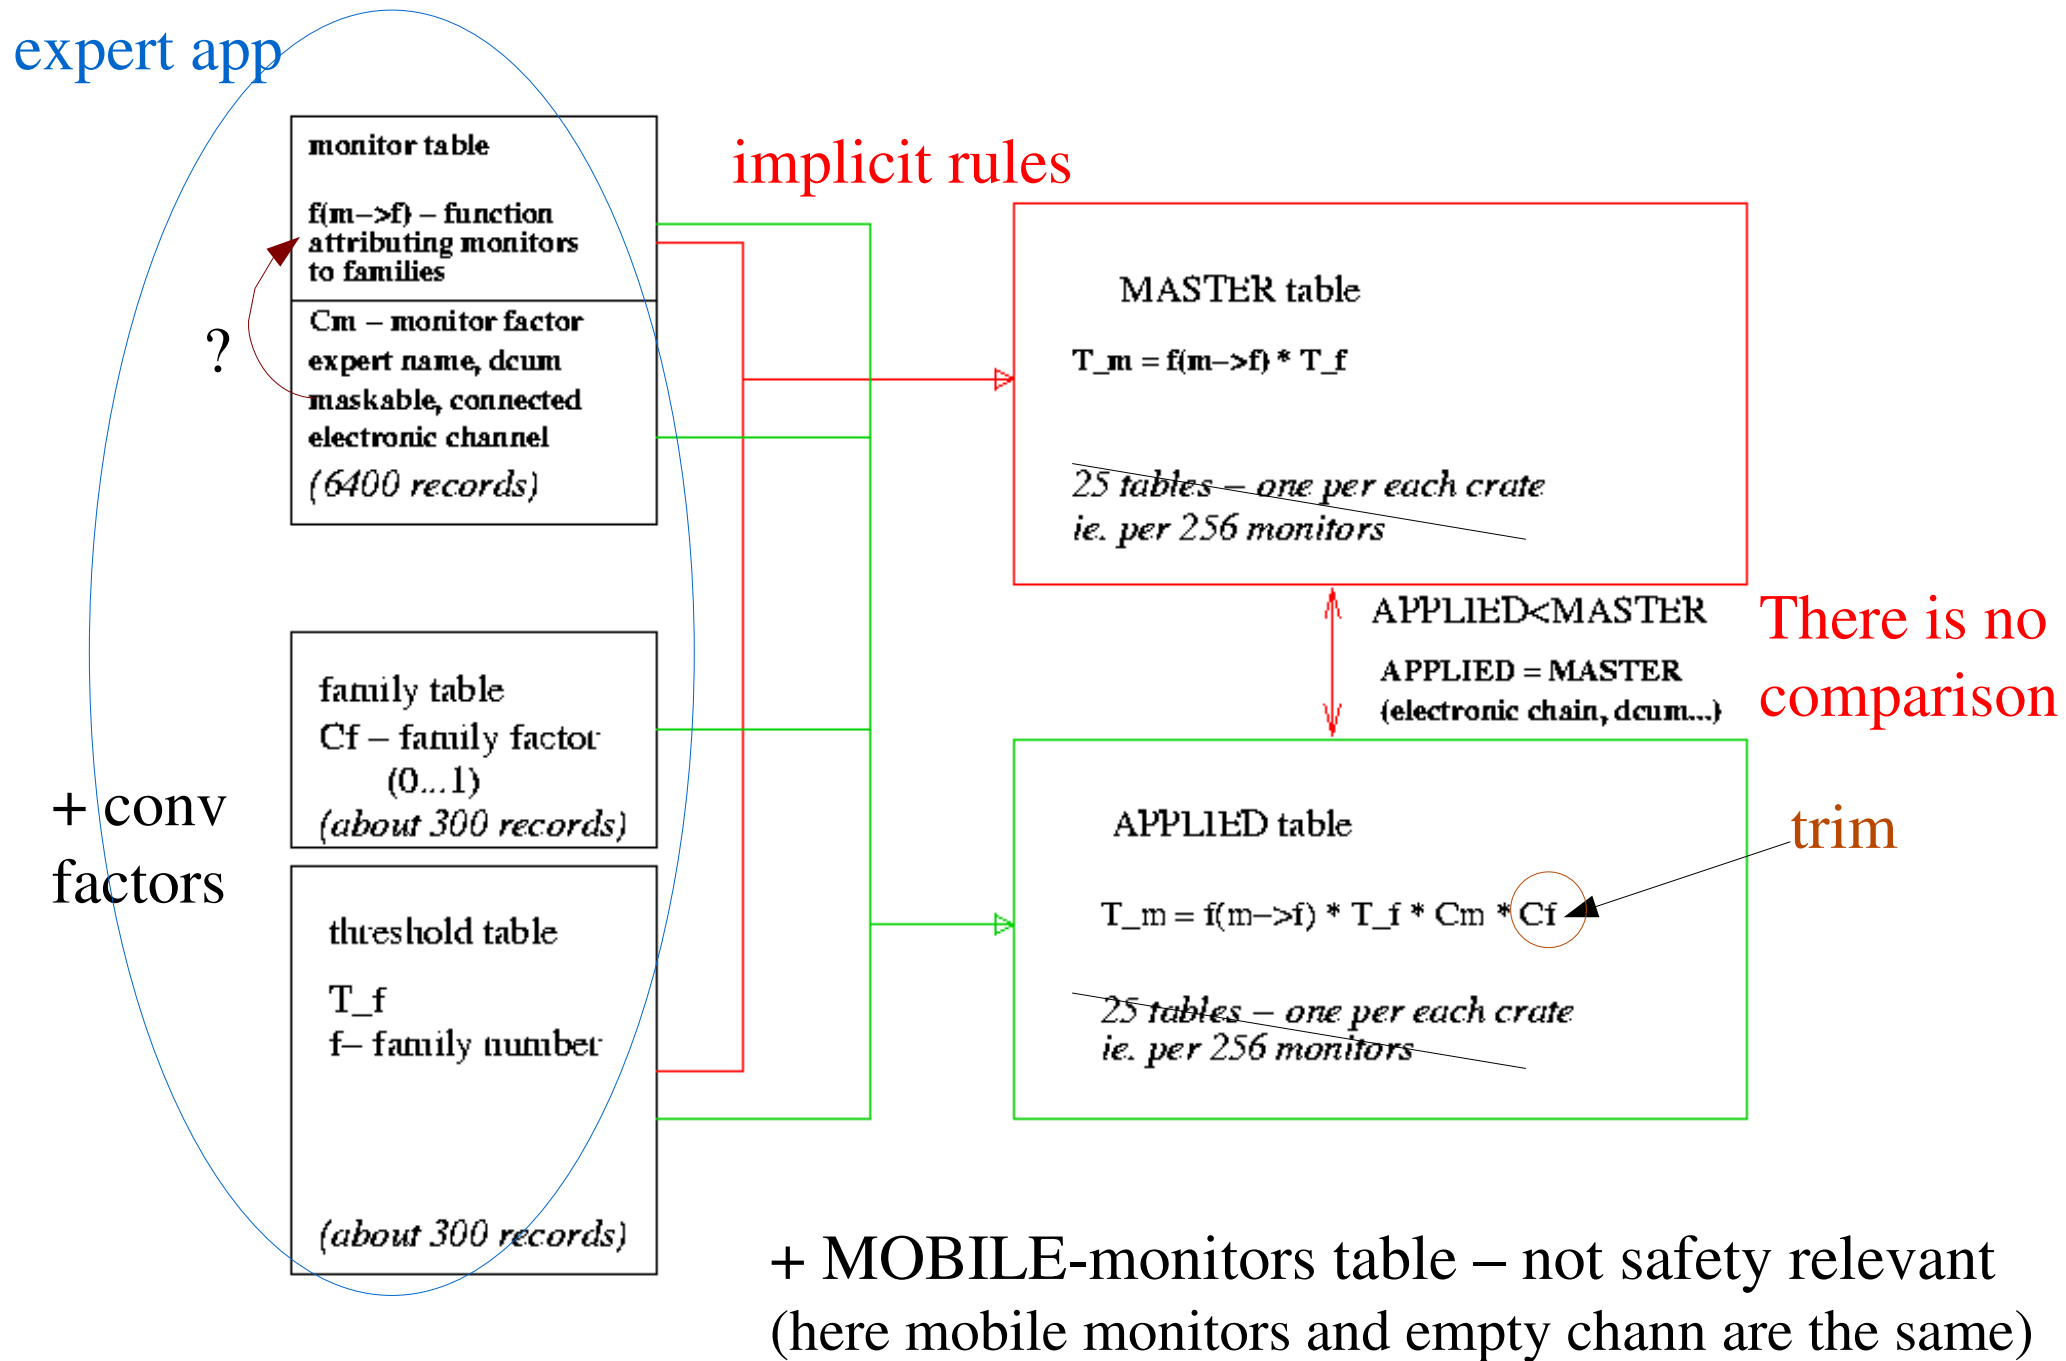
expert app

monitor table

f(m–>f) – function attributing monitors to families

Cm – monitor factor
expert name, dcum
maskable, connected
electronic channel
(6400 records)

?

implicit rules

MASTER table

T_m = f(m–>f) * T_f

25 tables – one per each crate
ie. per 256 monitors

APPLIED<MASTER

APPLIED = MASTER
(electronic chain, dcum...)

There is no comparison

family table
Cf – family factor
(0...1)
(about 300 records)

+ conv factors

threshold table

T_f
f– family number

(about 300 records)

APPLIED table

T_m = f(m–>f) * T_f * Cm * Cf

trim

25 tables – one per each crate
ie. per 256 monitors

+ MOBILE-monitors table – not safety relevant
(here mobile monitors and empty chann are the same)